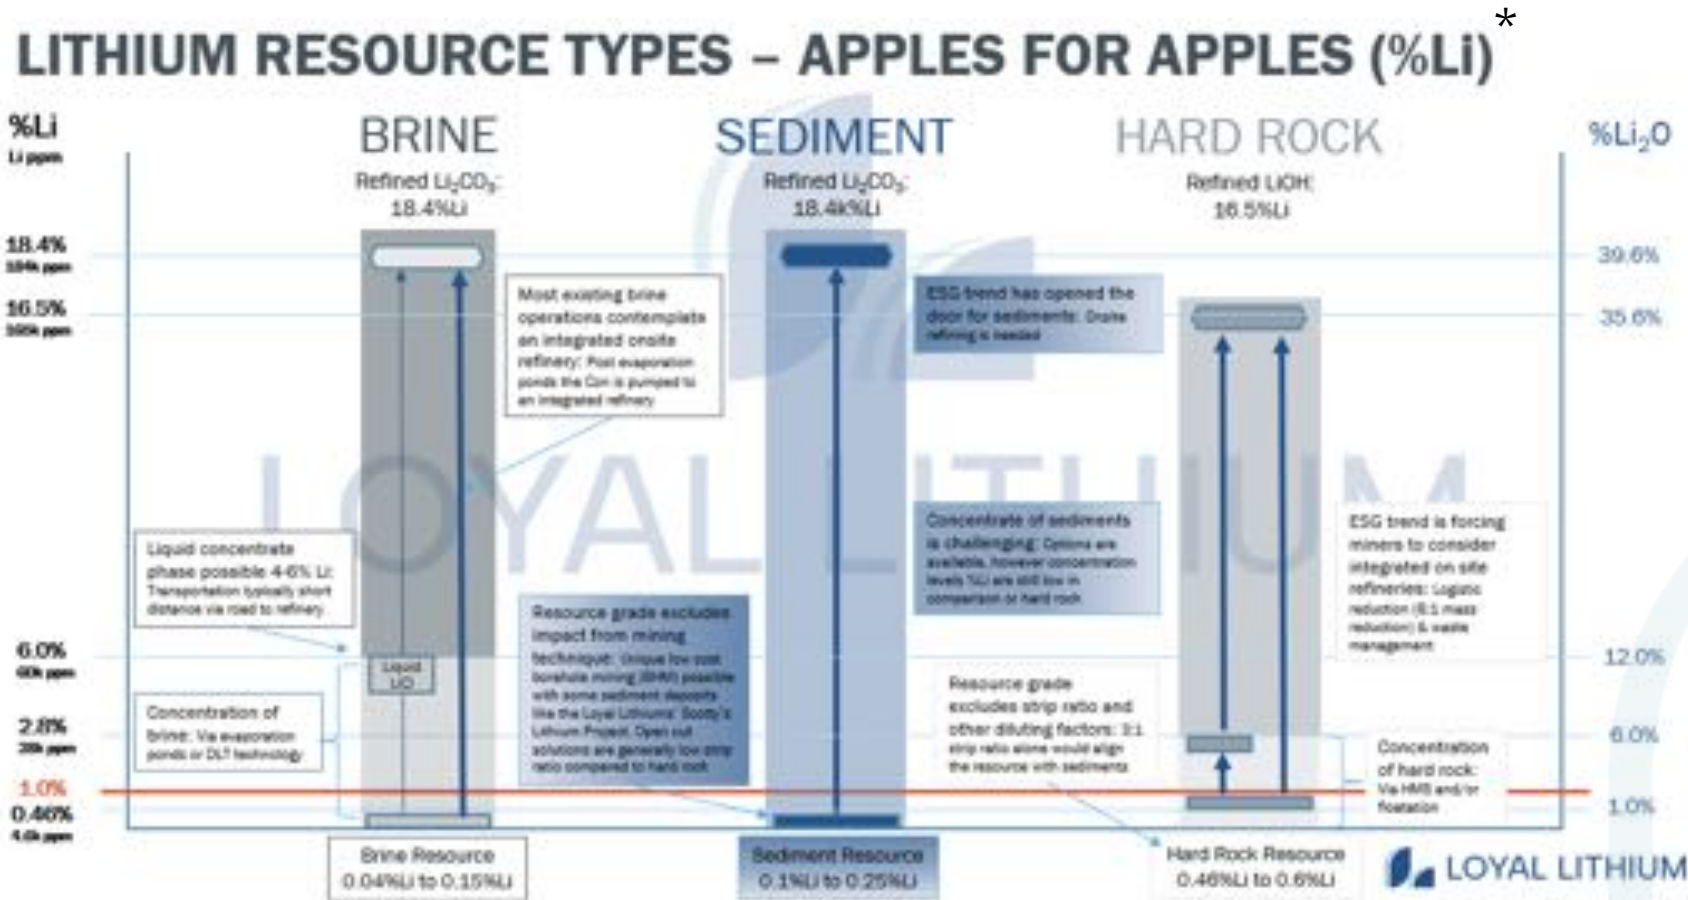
LITHIUM RESOURCE TYPES – APPLES FOR APPLES (%Li)*

%Li
Li ppm

BRINE
Refined $Li_2CO_3$: 18.4%Li

SEDIMENT
Refined $Li_2CO_3$: 18.4k%Li

HARD ROCK
Refined LiOH: 16.5%Li

%$Li_2O$

18.4%
184k ppm
16.5%
165k ppm
6.0%
60k ppm
2.8%
28k ppm
1.0%
0.46%
4.6k ppm

39.6%
35.6%
12.0%
6.0%
1.0%

Most existing brine operations contemplate an integrated onsite refinery: Post evaporation ponds the Con is pumped to an integrated refinery

ESG trend has opened the door for sediments: Onsite refining is needed

Concentrate of sediments is challenging: Options are available, however concentration levels %Li are still low in comparison or hard rock

ESG trend is forcing miners to consider integrated on site refineries: Logistic reduction (6:1 mass reduction) & waste management

Liquid concentrate phase possible 4-6% Li: Transportation typically short distance via road to refinery

Liquid LiO

Resource grade excludes impact from mining technique: Unique low cost borehole mining (BHM) possible with some sediment deposits like the Loyal Lithiums' Scotty's Lithium Project. Open cut solutions are generally low strip ratio compared to hard rock

Resource grade excludes strip ratio and other diluting factors: 3:1 strip ratio alone would align the resource with sediments

Concentration of brine: Via evaporation ponds or DLT technology

Concentration of hard rock: Via HMS and/or floatation

Brine Resource
0.04%Li to 0.15%Li

Sediment Resource
0.1%Li to 0.25%Li

Hard Rock Resource
0.46%Li to 0.6%Li

LOYAL LITHIUM

LOYAL LITHIUM